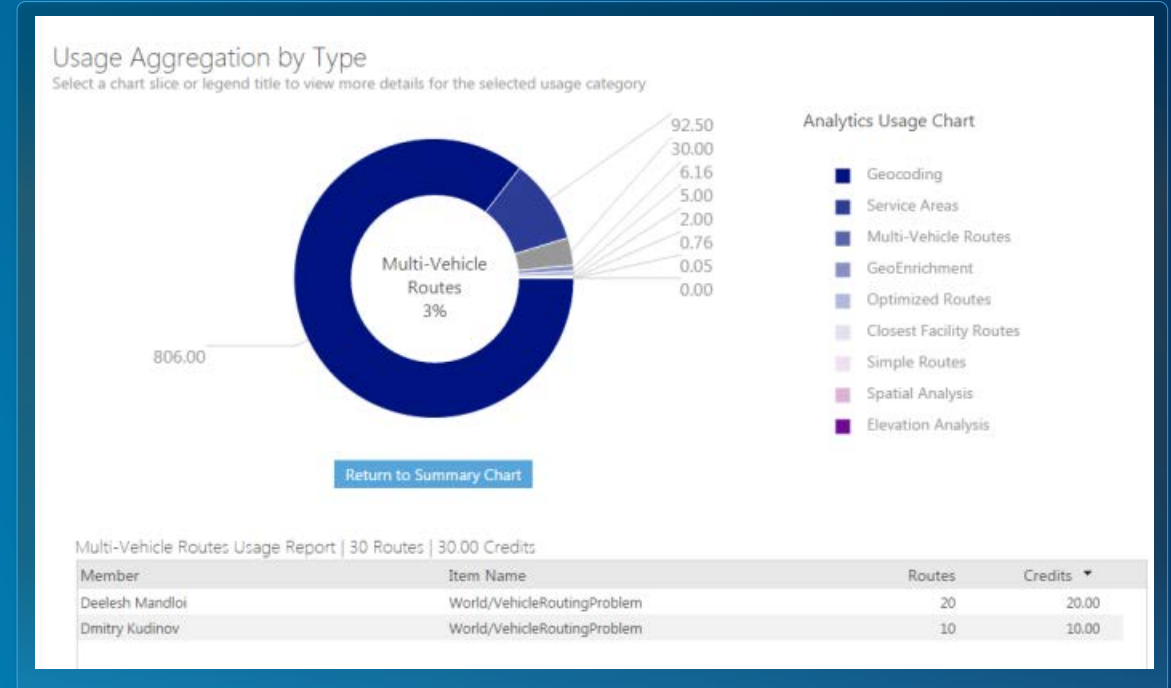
Usage Aggregation by Type
Select a chart slice or legend title to view more details for the selected usage category

92.50
30.00
6.16
5.00
2.00
0.76
0.05
0.00

Multi-Vehicle Routes 3%

806.00

Analytics Usage Chart

Geocoding
Service Areas
Multi-Vehicle Routes
GeoEnrichment
Optimized Routes
Closest Facility Routes
Simple Routes
Spatial Analysis
Elevation Analysis

Return to Summary Chart

Multi-Vehicle Routes Usage Report | 30 Routes | 30.00 Credits

| Member | Item Name | Routes | Credits ▾ |
|---|---|---|---|
| Deelesh Mandloi | World/VehicleRoutingProblem | 20 | 20.00 |
| Dmitry Kudinov | World/VehicleRoutingProblem | 10 | 10.00 |